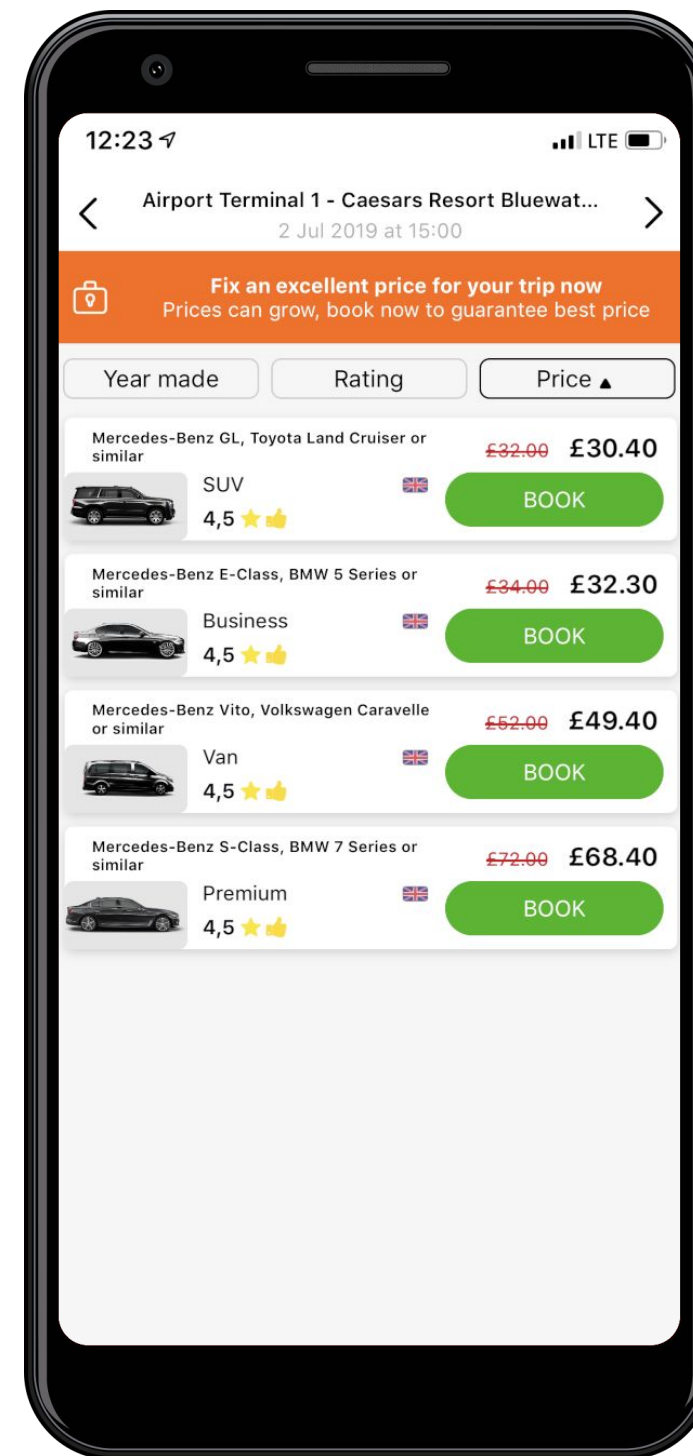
12:23

LTE

<

Airport Terminal 1 - Caesars Resort Bluewat...

2 Jul 2019 at 15:00

>

Fix an excellent price for your trip now

Prices can grow, book now to guarantee best price

Year made

Rating

Price ▲

Mercedes-Benz GL, Toyota Land Cruiser or similar

£32.00 £30.40

SUV

4,5

BOOK

Mercedes-Benz E-Class, BMW 5 Series or similar

£34.00 £32.30

Business

4,5

BOOK

Mercedes-Benz Vito, Volkswagen Caravelle or similar

£52.00 £49.40

Van

4,5

BOOK

Mercedes-Benz S-Class, BMW 7 Series or similar

£72.00 £68.40

Premium

4,5

BOOK